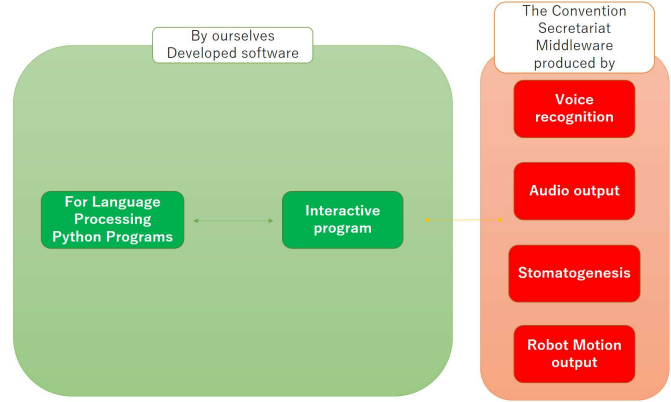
By ourselves
Developed software

For Language Processing Python Programs

Interactive program

The Convention Secretariat Middleware produced by

Voice recognition

Audio output

Stomatogenesis

Robot Motion output